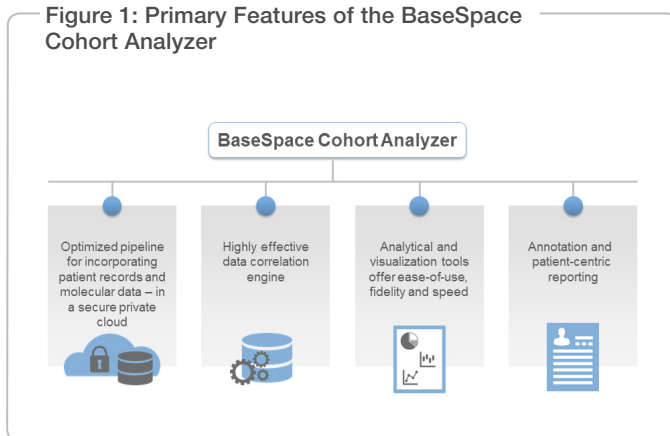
Figure 1: Primary Features of the BaseSpace Cohort Analyzer

BaseSpace Cohort Analyzer

Optimized pipeline for incorporating patient records and molecular data – in a secure private cloud

Highly effective data correlation engine

Analytical and visualization tools offer ease-of-use, fidelity and speed

Annotation and patient-centric reporting